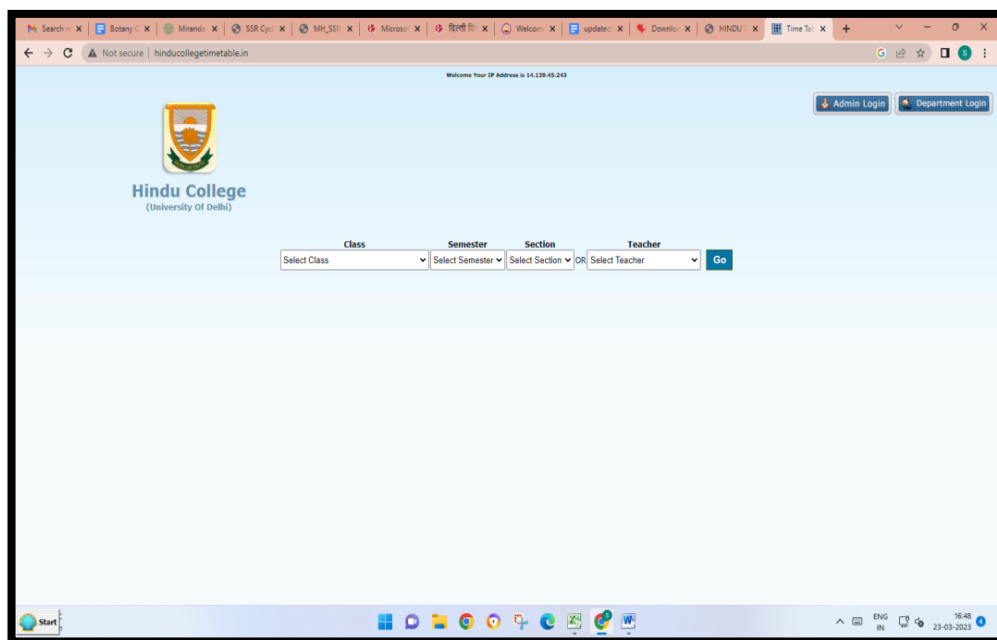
Search | Botany | Miranda | SSR Cyc | MH_SSR | Microsof | दिल्ली वि | Welcom | updated | Downlo | HINDU | Time Tal

Not secure | hinducollegetimetable.in

Welcome Your IP Address is 14.139.45.243

Admin Login

Department Login

Hindu College
(University Of Delhi)

| Class | Semester | Section | | Teacher | |
|---|---|---|---|---|---|
| Select Class | Select Semester | Select Section | OR | Select Teacher | Go |

Start

ENG IN

16:48
23-03-2023